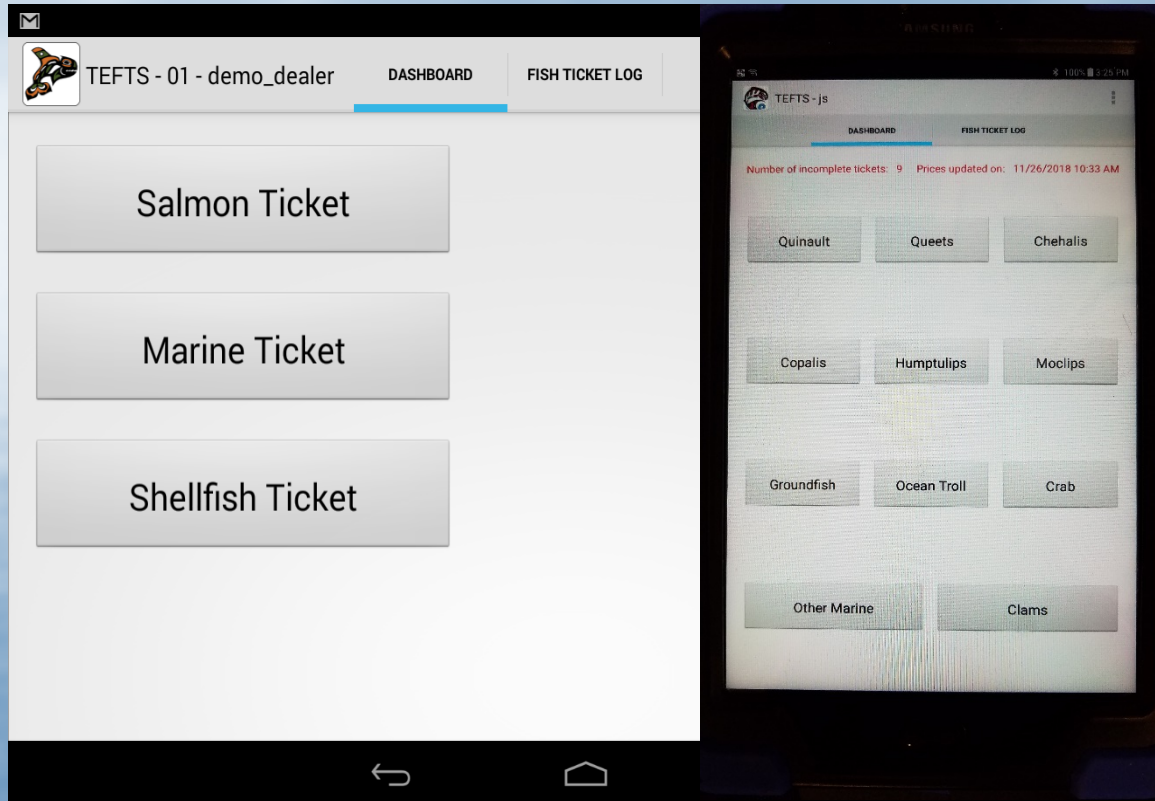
M

TEFTS - 01 - demo_dealer
DASHBOARD
FISH TICKET LOG

Salmon Ticket

Marine Ticket

Shellfish Ticket

SAMSUNG

100% 3:25 PM

TEFTS - js

DASHBOARD
FISH TICKET LOG

Number of incomplete tickets: 9 Prices updated on: 11/26/2018 10:33 AM

Quinault
Queets
Chehalis

Copalis
Humptulips
Moclips

Groundfish
Ocean Troll
Crab

Other Marine
Clams